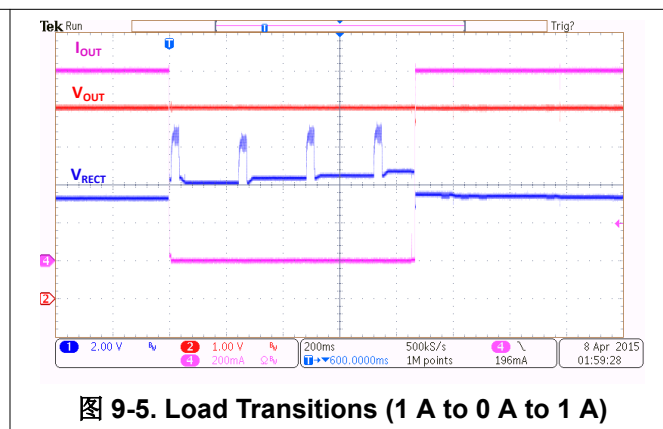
Tek Run

Trig?

T

$I_{OUT}$

$V_{OUT}$

$V_{RECT}$

4

2

1 2.00 V $B_W$ 2 1.00 V $B_W$ 4 200mA $\Omega B_W$ 200ms 500kS/s T→▼600.0000ms 1M points 4 \ 196mA 8 Apr 2015 01:59:28

图 9-5. Load Transitions (1 A to 0 A to 1 A)